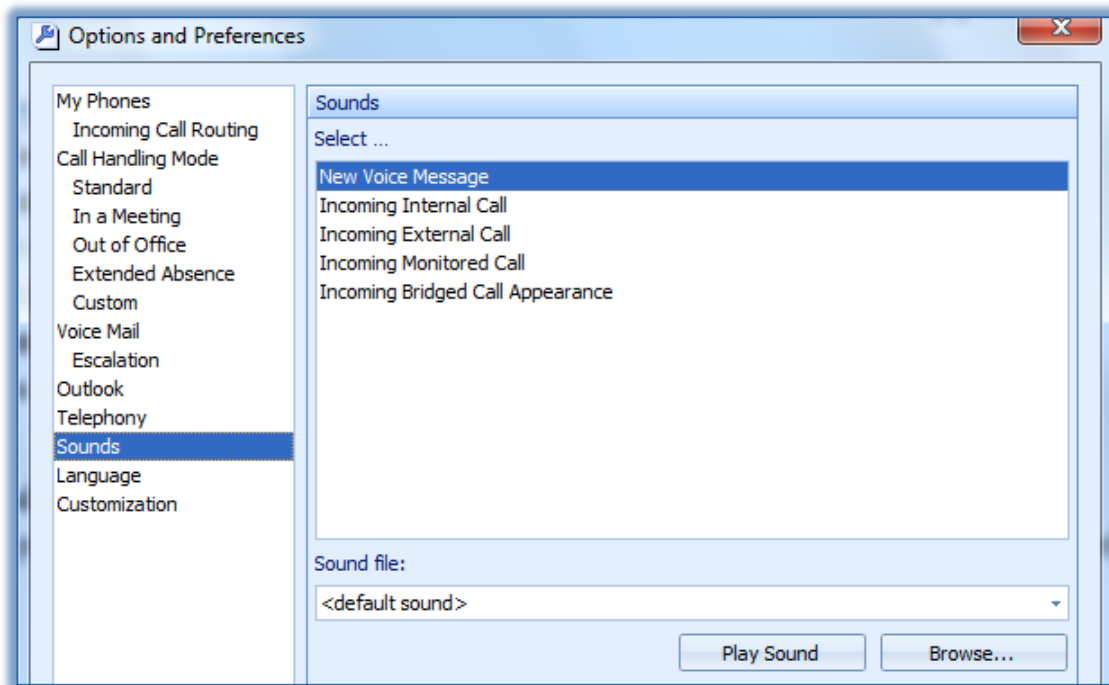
Options and Preferences

My Phones
Incoming Call Routing
Call Handling Mode
Standard
In a Meeting
Out of Office
Extended Absence
Custom
Voice Mail
Escalation
Outlook
Telephony
Sounds
Language
Customization

Sounds

Select ...

New Voice Message
Incoming Internal Call
Incoming External Call
Incoming Monitored Call
Incoming Bridged Call Appearance

Sound file:

<default sound>

Play Sound

Browse...